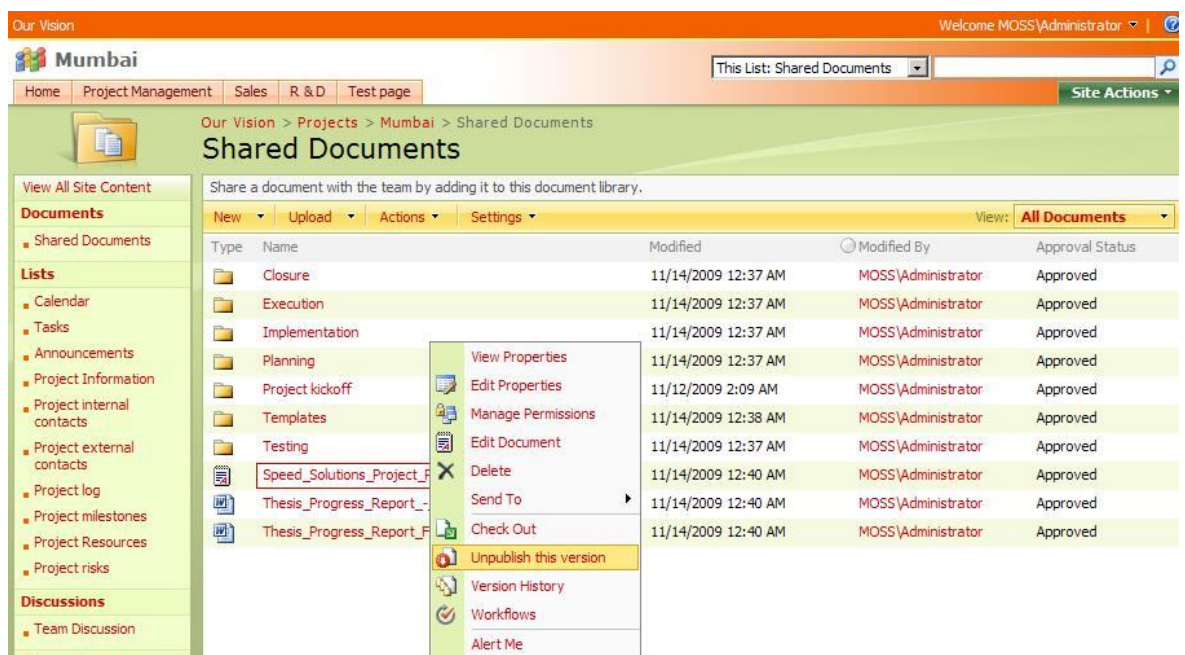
Our Vision

Welcome MOSS\Administrator ▾ |

Mumbai

This List: Shared Documents

Home | Project Management | Sales | R & D | Test page

Site Actions ▾

Our Vision > Projects > Mumbai > Shared Documents

Shared Documents

View All Site Content

Documents

Shared Documents

Lists

Calendar

Tasks

Announcements

Project Information

Project internal contacts

Project external contacts

Project log

Project milestones

Project Resources

Project risks

Discussions

Team Discussion

Share a document with the team by adding it to this document library.

New ▾ | Upload ▾ | Actions ▾ | Settings ▾

View: All Documents

| Type | Name | Modified | Modified By | Approval Status |
|---|---|---|---|---|
| | Closure | 11/14/2009 12:37 AM | MOSS\Administrator | Approved |
| | Execution | 11/14/2009 12:37 AM | MOSS\Administrator | Approved |
| | Implementation | 11/14/2009 12:37 AM | MOSS\Administrator | Approved |
| | Planning | 11/14/2009 12:37 AM | MOSS\Administrator | Approved |
| | Project kickoff | 11/12/2009 2:09 AM | MOSS\Administrator | Approved |
| | Templates | 11/14/2009 12:38 AM | MOSS\Administrator | Approved |
| | Testing | 11/14/2009 12:37 AM | MOSS\Administrator | Approved |
| | Speed_Solutions_Project_F | 11/14/2009 12:40 AM | MOSS\Administrator | Approved |
| | Thesis_Progress_Report_- | 11/14/2009 12:40 AM | MOSS\Administrator | Approved |
| | Thesis_Progress_Report_F | 11/14/2009 12:40 AM | MOSS\Administrator | Approved |

View Properties

Edit Properties

Manage Permissions

Edit Document

Delete

Send To

Check Out

Unpublish this version

Version History

Workflows

Alert Me